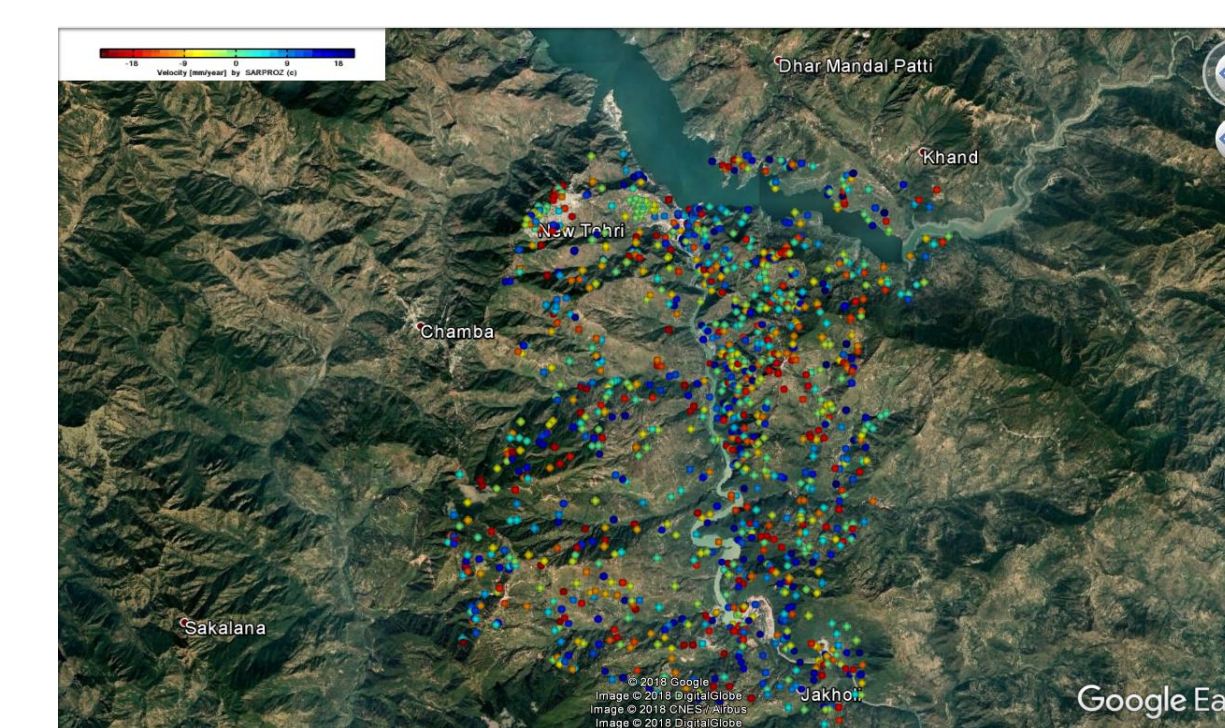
-18 -9 0 9 18
Velocity [mm/year] by SARPROZ (c)

Dhar Mandal Patti

Khand

New Tehri

Chamba

Sakalana

© 2018 Google
Image © 2018 DigitalGlobe
Image © 2018 CNES / Airbus
Image © 2018 DigitalGlobe

Jakhol

Google Ea